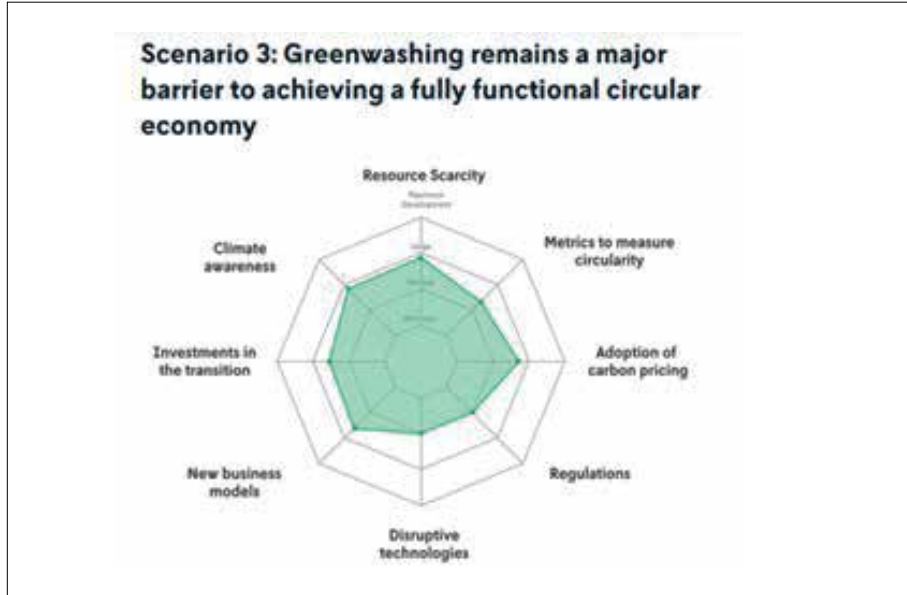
Scenario 3: Greenwashing remains a major barrier to achieving a fully functional circular economy

Resource Scarcity

Rapid Development

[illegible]

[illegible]

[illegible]

Metrics to measure circularity

Adoption of carbon pricing

Regulations

Disruptive technologies

New business models

Investments in the transition

Climate awareness